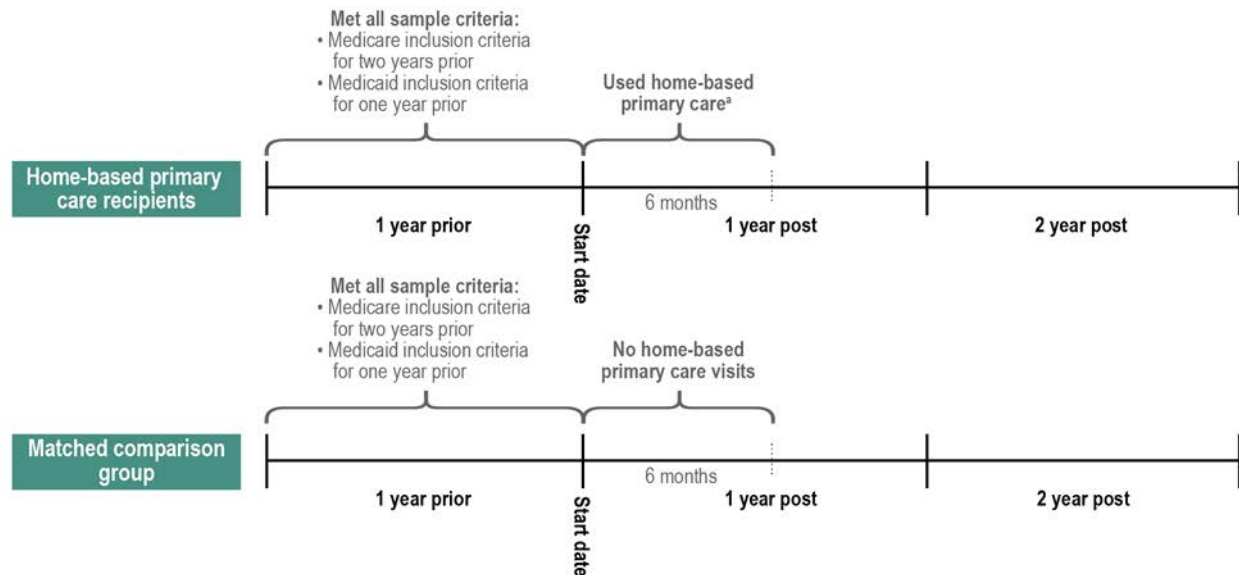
Met all sample criteria:
• Medicare inclusion criteria for two years prior
• Medicaid inclusion criteria for one year prior

Used home-based primary care$^{a}$

Home-based primary care recipients

6 months

1 year prior

Start date

1 year post

2 year post

Met all sample criteria:
• Medicare inclusion criteria for two years prior
• Medicaid inclusion criteria for one year prior

No home-based primary care visits

Matched comparison group

6 months

1 year prior

Start date

1 year post

2 year post